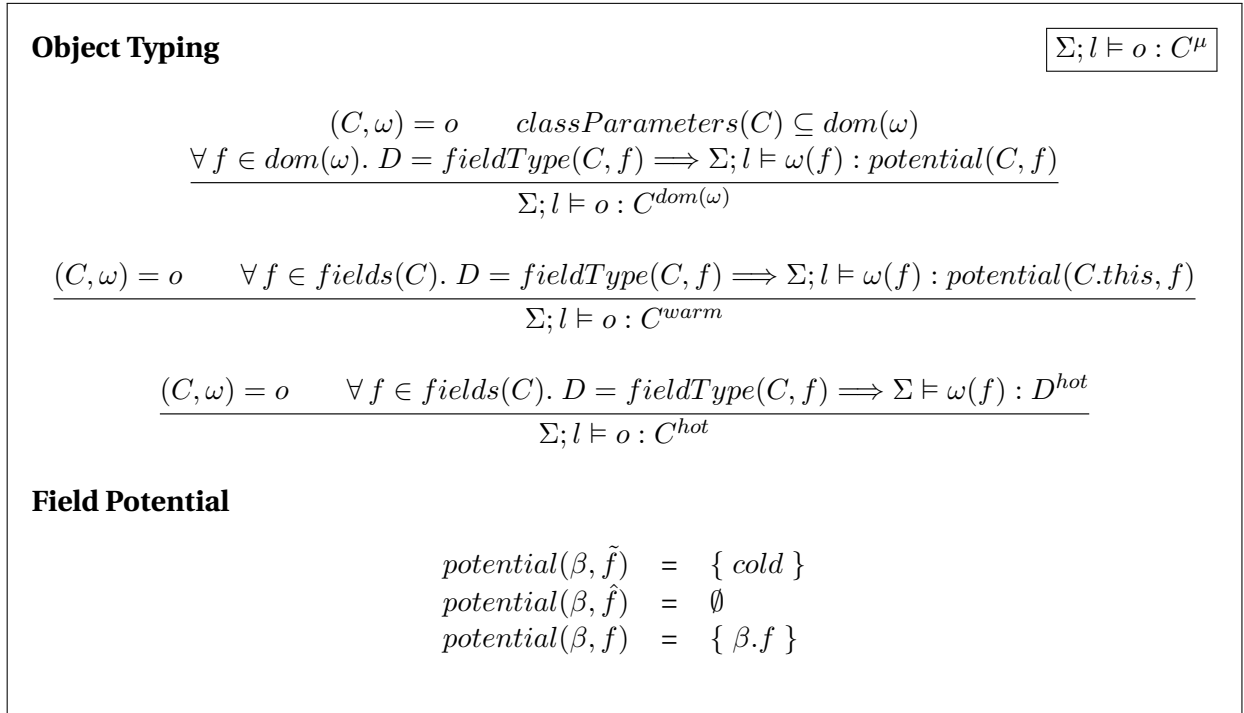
**Object Typing** $\boxed{\Sigma; l \vDash o : C^{\mu}}$

$$\frac{(C, \omega) = o \qquad classParameters(C) \subseteq dom(\omega) \qquad \forall\, f \in dom(\omega).\ D = fieldType(C, f) \Longrightarrow \Sigma; l \vDash \omega(f) : potential(C, f)}{\Sigma; l \vDash o : C^{dom(\omega)}}$$

$$\frac{(C, \omega) = o \qquad \forall\, f \in fields(C).\ D = fieldType(C, f) \Longrightarrow \Sigma; l \vDash \omega(f) : potential(C.this, f)}{\Sigma; l \vDash o : C^{warm}}$$

$$\frac{(C, \omega) = o \qquad \forall\, f \in fields(C).\ D = fieldType(C, f) \Longrightarrow \Sigma \vDash \omega(f) : D^{hot}}{\Sigma; l \vDash o : C^{hot}}$$

**Field Potential**

$potential(\beta, \tilde{f}) = \{ cold \}$
$potential(\beta, \hat{f}) = \emptyset$
$potential(\beta, f) = \{ \beta.f \}$